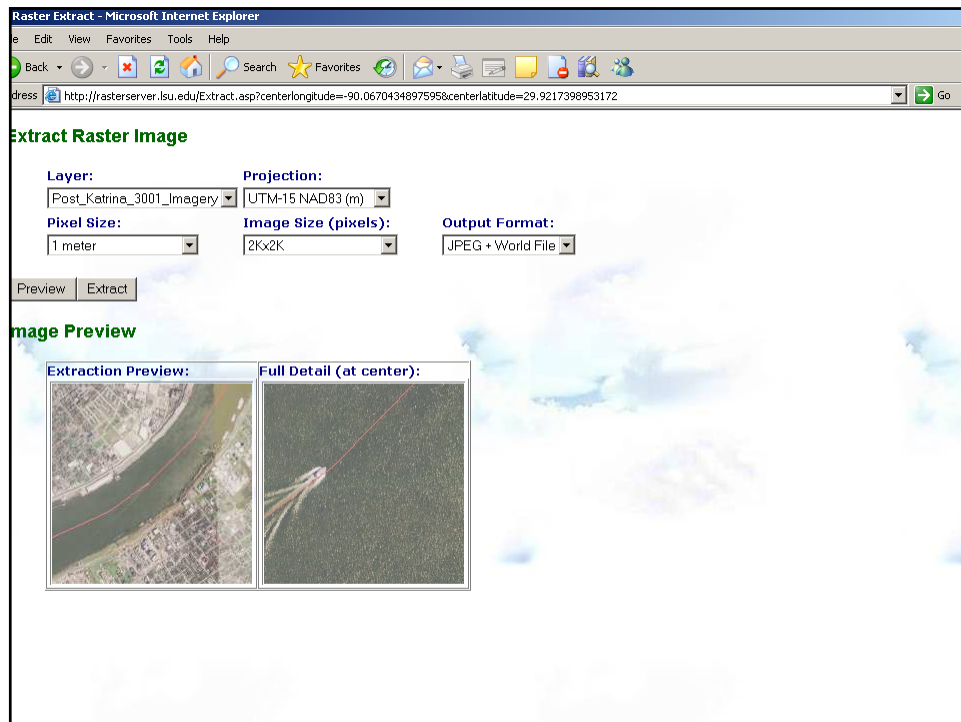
Raster Extract - Microsoft Internet Explorer

le Edit View Favorites Tools Help

Back Search Favorites

dress http://rasterserver.lsu.edu/Extract.asp?centerlongitude=-90.0670434897595&centerlatitude=29.9217398953172 Go

xtract Raster Image

Layer: Post_Katrina_3001_Imagery

Projection: UTM-15 NAD83 (m)

Pixel Size: 1 meter

Image Size (pixels): 2Kx2K

Output Format: JPEG + World File

Preview Extract

mage Preview

Extraction Preview:

Full Detail (at center):